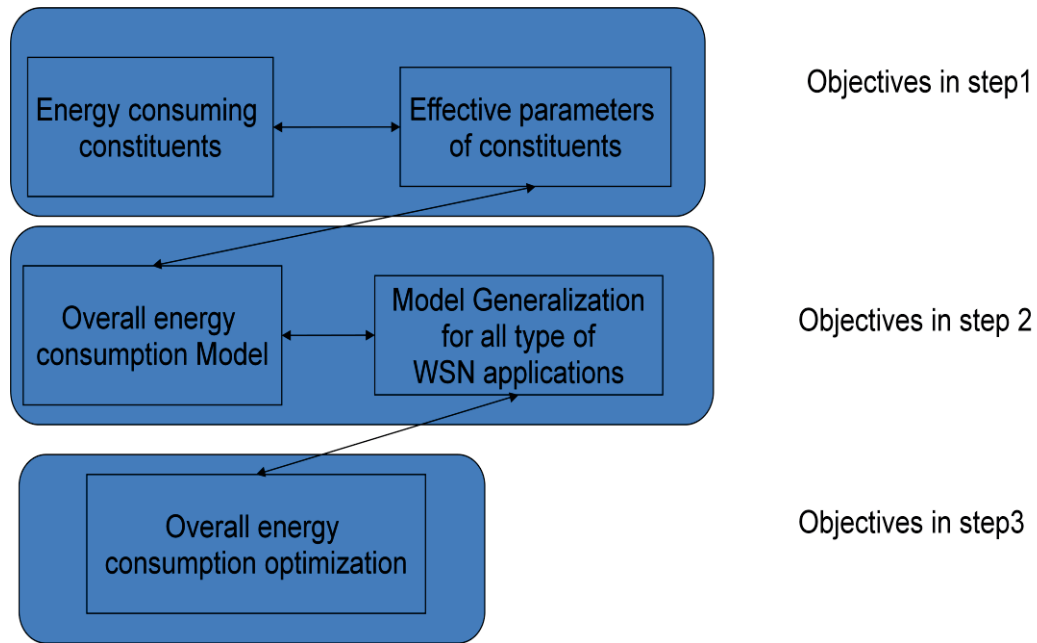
Energy consuming constituents

Effective parameters of constituents

Objectives in step1

Overall energy consumption Model

Model Generalization for all type of WSN applications

Objectives in step 2

Overall energy consumption optimization

Objectives in step3